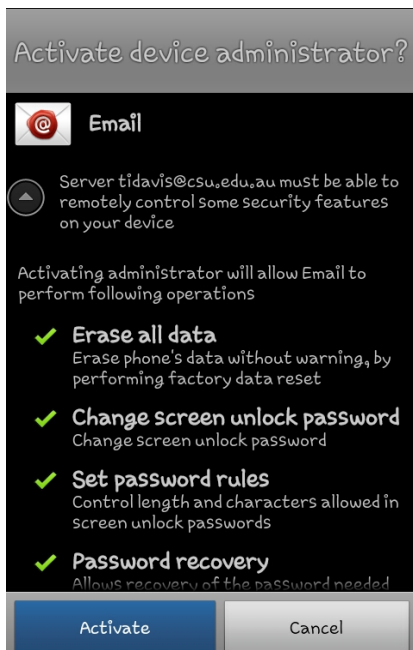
Activate device administrator?

Email

Server tidavis@csu.edu.au must be able to remotely control some security features on your device

Activating administrator will allow Email to perform following operations

Erase all data
Erase phone's data without warning, by performing factory data reset

Change screen unlock password
Change screen unlock password

Set password rules
Control length and characters allowed in screen unlock passwords

Password recovery
Allows recovery of the password needed

Activate

Cancel